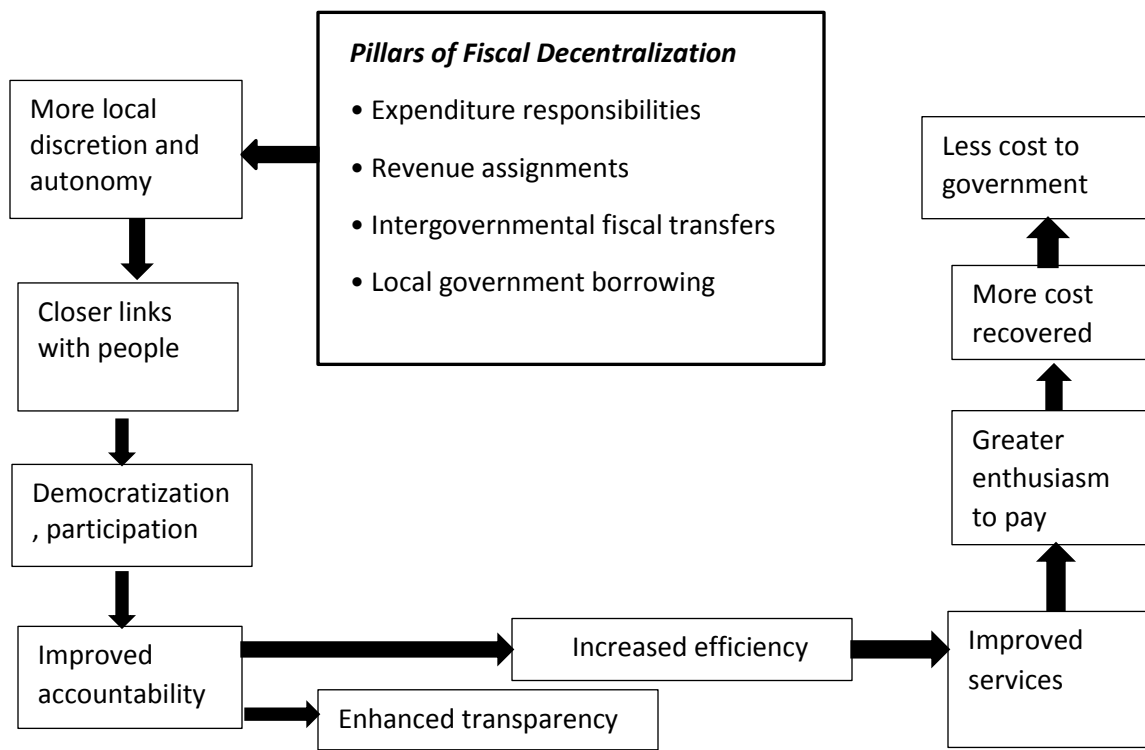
Pillars of Fiscal Decentralization

• Expenditure responsibilities

• Revenue assignments

• Intergovernmental fiscal transfers

• Local government borrowing

More local discretion and autonomy

Closer links with people

Democratization , participation

Improved accountability

Increased efficiency

Enhanced transparency

Improved services

Greater enthusiasm to pay

More cost recovered

Less cost to government